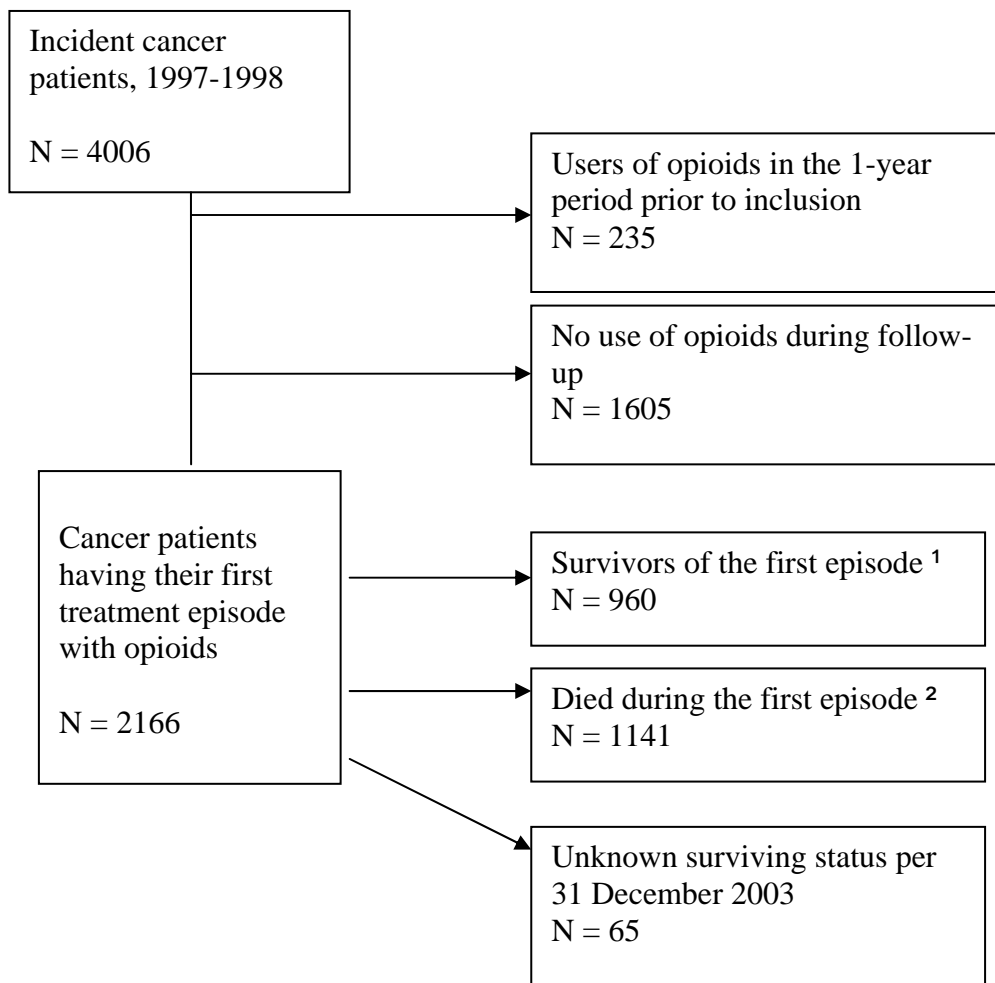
Incident cancer patients, 1997-1998

N = 4006

Users of opioids in the 1-year period prior to inclusion
N = 235

No use of opioids during follow-up
N = 1605

Cancer patients having their first treatment episode with opioids

N = 2166

Survivors of the first episode $^1$
N = 960

Died during the first episode $^2$
N = 1141

Unknown surviving status per 31 December 2003
N = 65